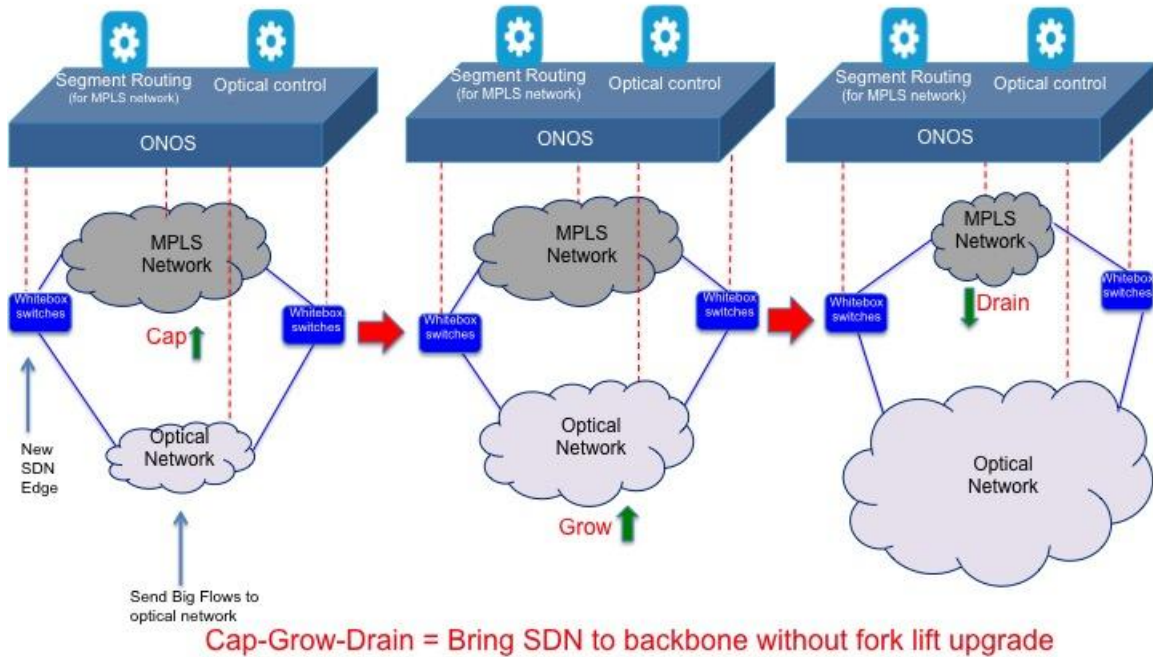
Segment Routing (for MPLS network)
Optical control
ONOS
MPLS Network
Whitebox switches
Whitebox switches
Cap
Optical Network
New SDN Edge
Send Big Flows to optical network

Segment Routing (for MPLS network)
Optical control
ONOS
MPLS Network
Whitebox switches
Whitebox switches
Optical Network
Grow

Segment Routing (for MPLS network)
Optical control
ONOS
MPLS Network
Whitebox switches
Whitebox switches
Drain
Optical Network

Cap-Grow-Drain = Bring SDN to backbone without fork lift upgrade